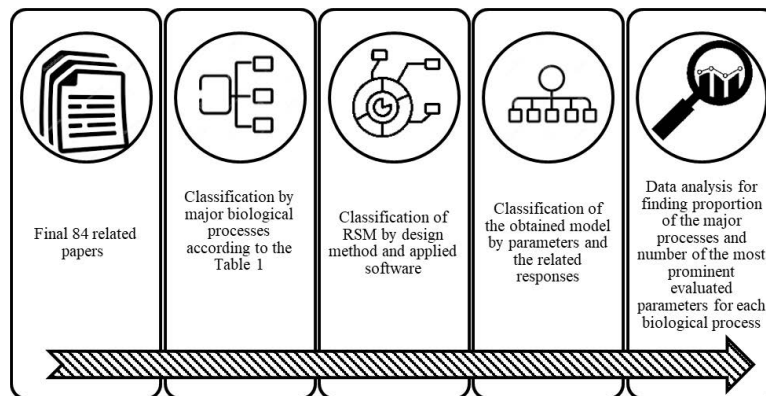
Final 84 related papers

Classification by major biological processes according to the Table 1

Classification of RSM by design method and applied software

Classification of the obtained model by parameters and the related responses

Data analysis for finding proportion of the major processes and number of the most prominent evaluated parameters for each biological process